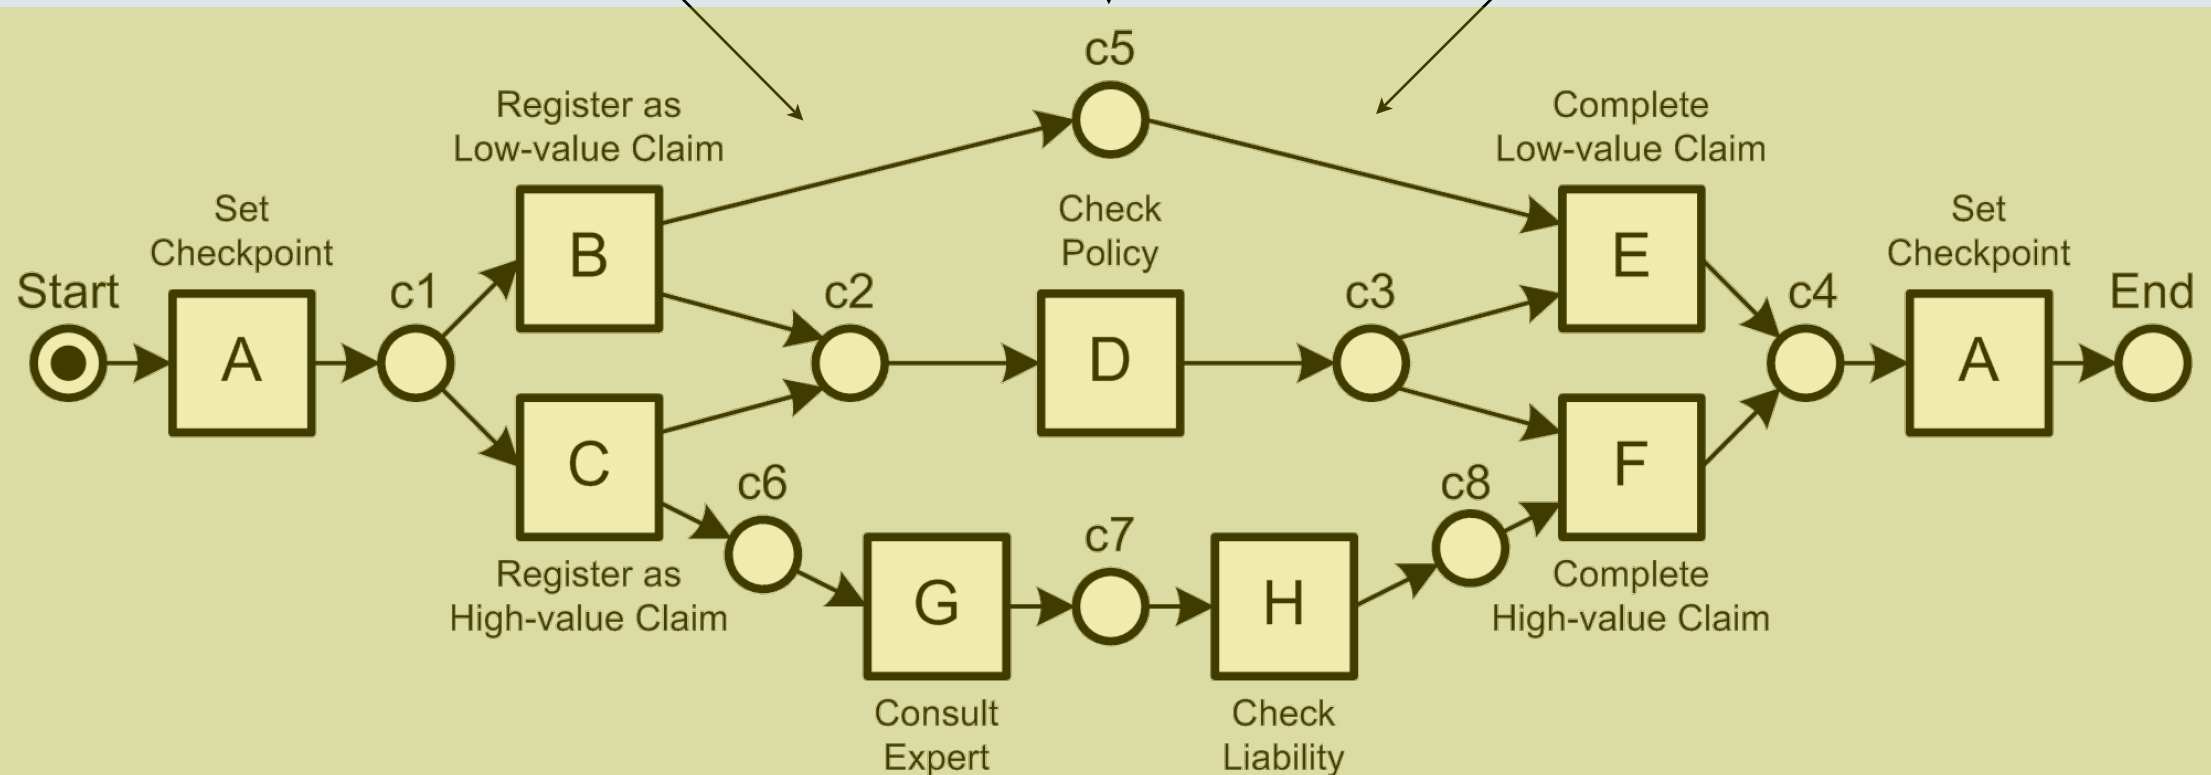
c5

Register as Low-value Claim

Complete Low-value Claim

Set Checkpoint

B

Check Policy

E

Set Checkpoint

Start

A

c1

c2

D

c3

c4

A

End

C

F

c6

c8

c7

Register as High-value Claim

G

H

Complete High-value Claim

Consult Expert

Check Liability